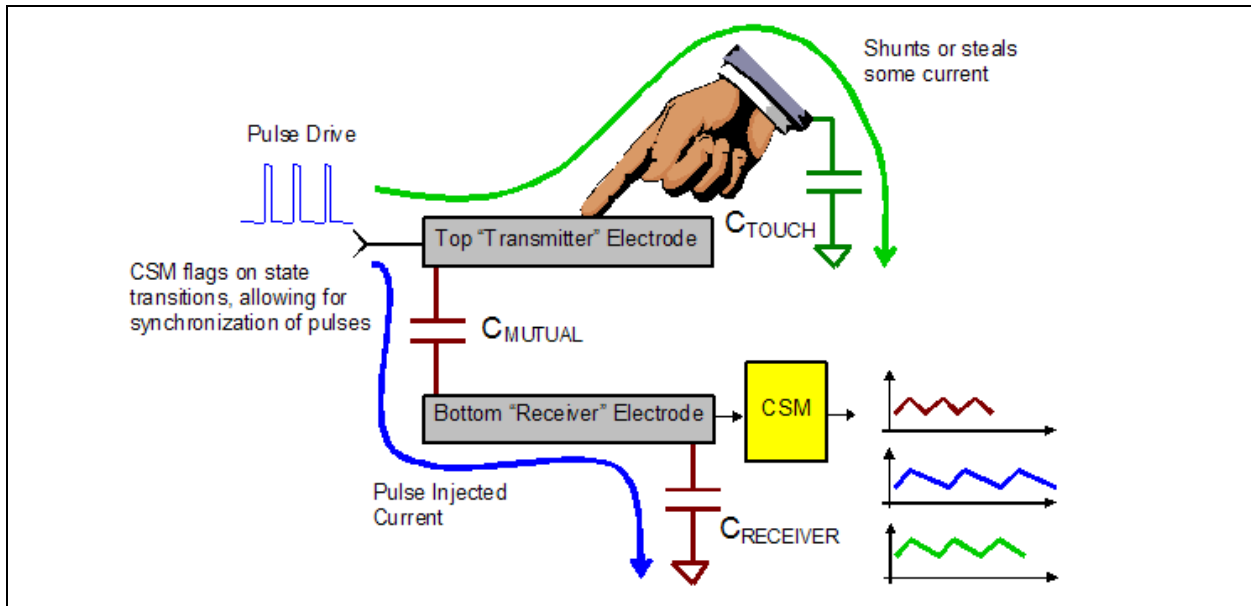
Shunts or steals some current

Pulse Drive

Top “Transmitter” Electrode

$C_{TOUCH}$

CSM flags on state transitions, allowing for synchronization of pulses

$C_{MUTUAL}$

Bottom “Receiver” Electrode

CSM

Pulse Injected Current

$C_{RECEIVER}$